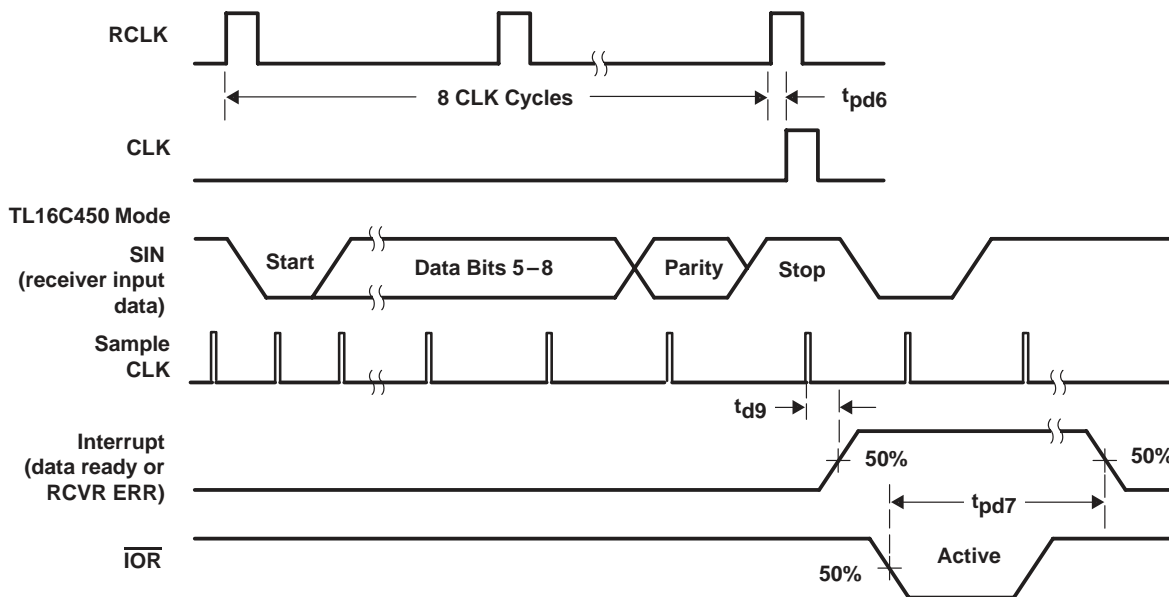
RCLK

8 CLK Cycles

$t_{pd6}$

CLK

TL16C450 Mode

SIN (receiver input data)

Start

Data Bits 5−8

Parity

Stop

Sample CLK

$t_{d9}$

Interrupt (data ready or RCVR ERR)

50%

50%

$t_{pd7}$

$\overline{IOR}$

50%

Active